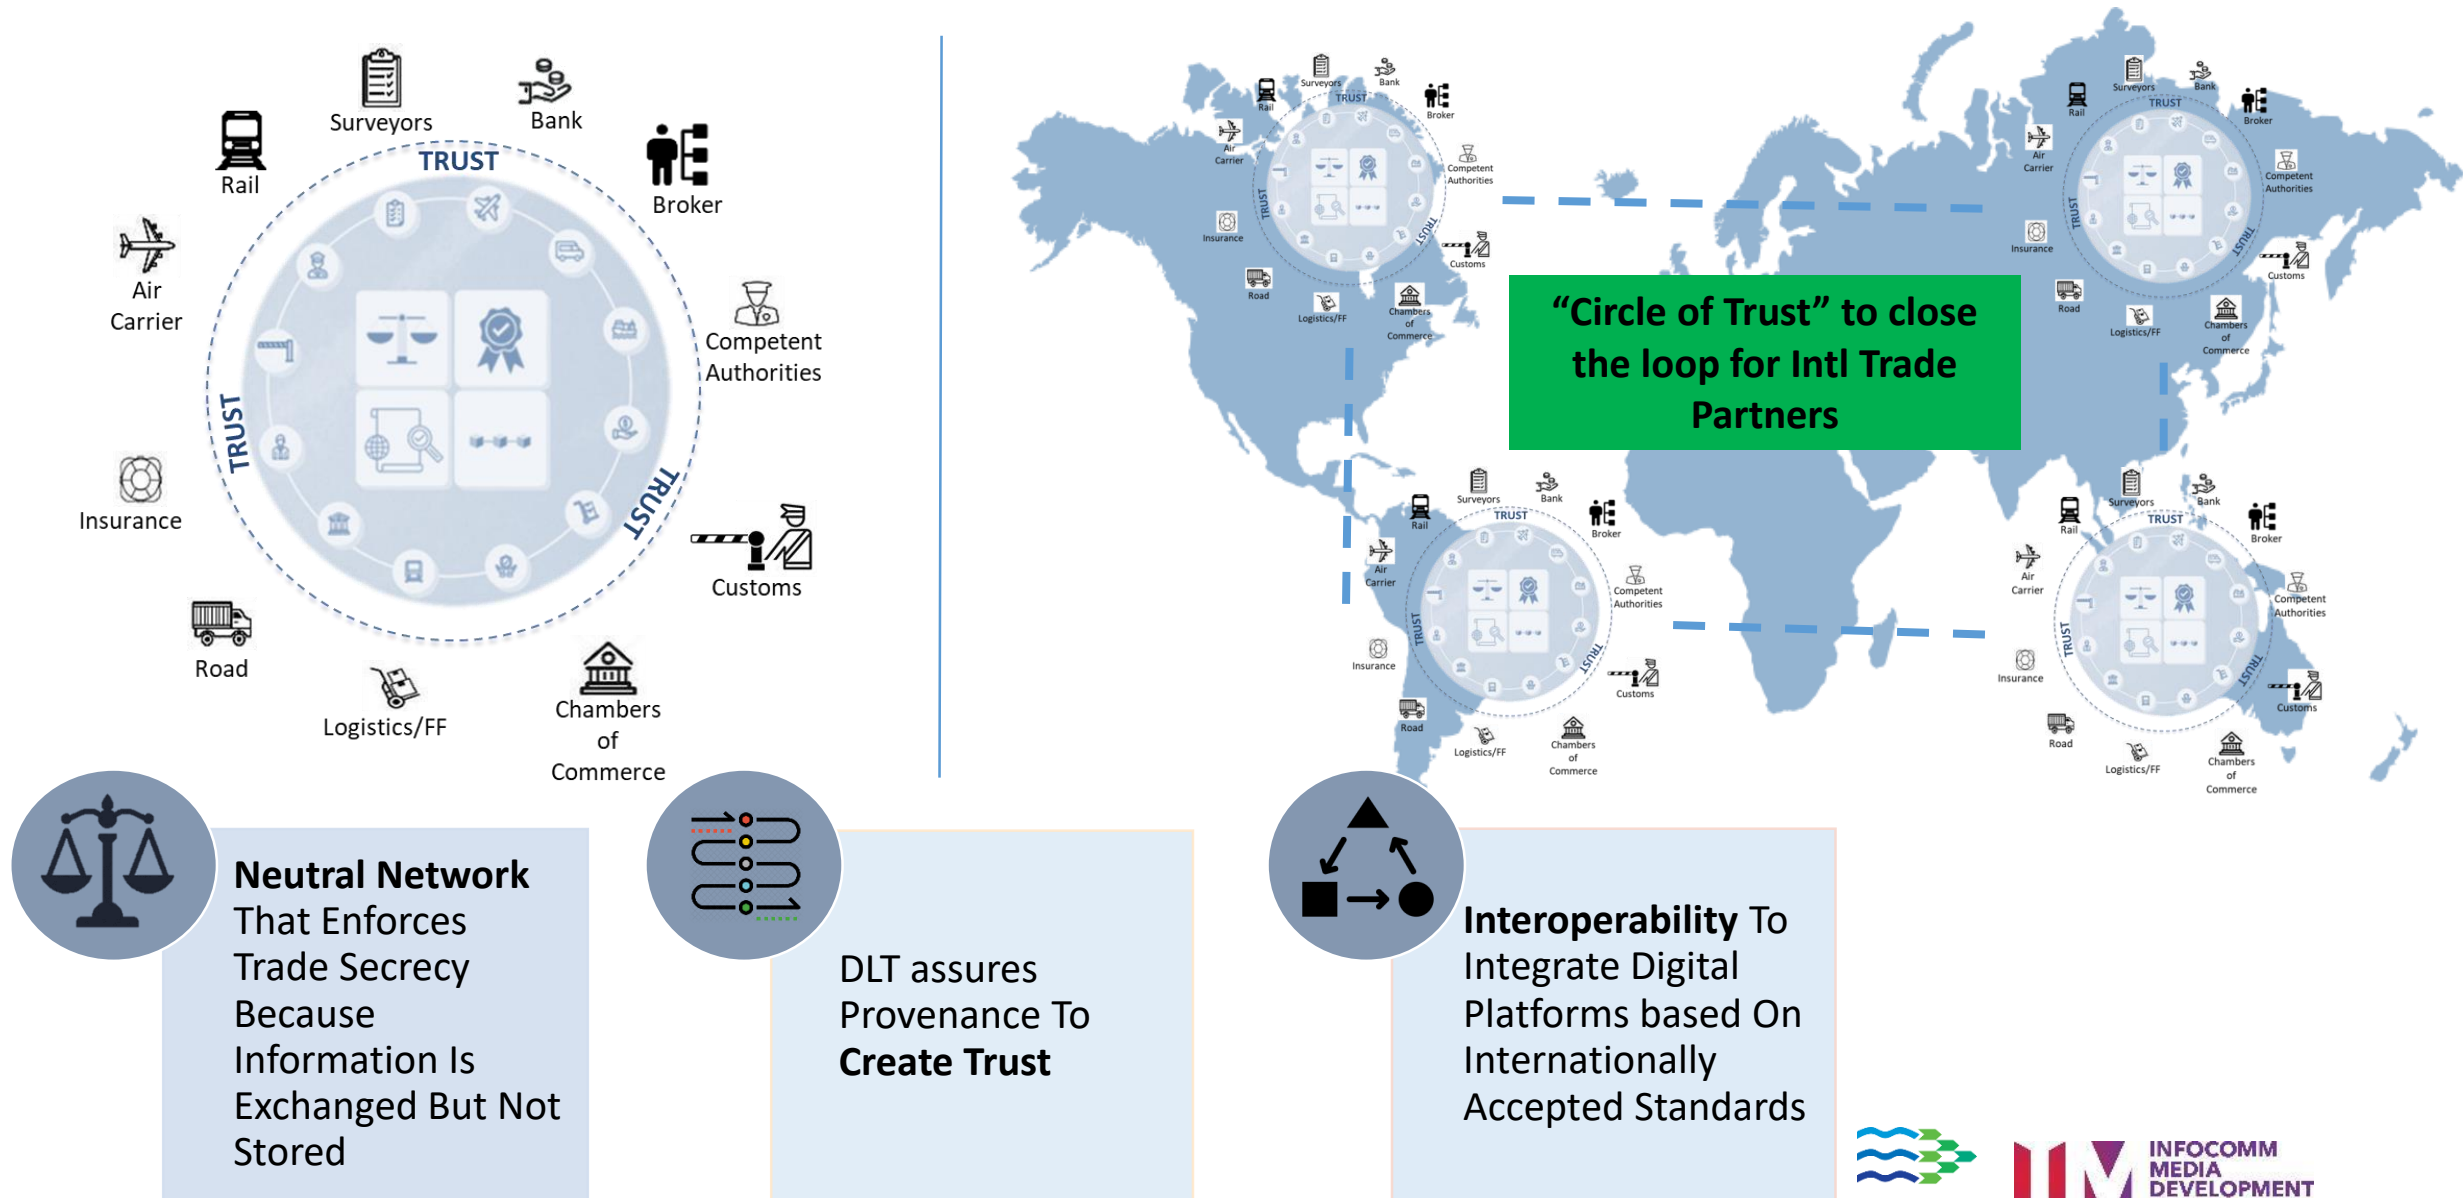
Surveyors
Bank
Rail
TRUST
Broker
Air Carrier
Competent Authorities
TRUST
TRUST
Insurance
Customs
Road
Logistics/FF
Chambers of Commerce

“Circle of Trust” to close the loop for Intl Trade Partners

**Neutral Network** That Enforces Trade Secrecy Because Information Is Exchanged But Not Stored

DLT assures Provenance To **Create Trust**

**Interoperability** To Integrate Digital Platforms based On Internationally Accepted Standards

INFOCOMM MEDIA DEVELOPMENT